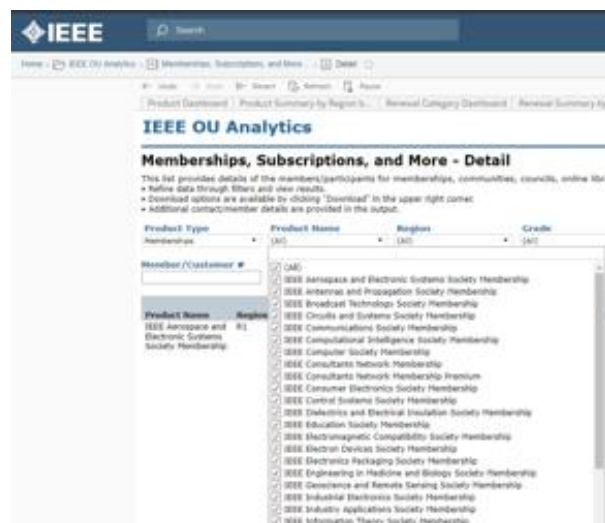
◆IEEE

Search

Home › IEEE OU Analytics › Memberships, Subscriptions, and More - › Detail

Undo Redo Reset Refresh Pause

Product Dashboard | Product Summary by Region & | Renewal Category Dashboard | Renewal Summary by

IEEE OU Analytics

Memberships, Subscriptions, and More - Detail

This list provides details of the members/participants for memberships, communities, councils, online lib
• Refine data through filters and view results.
• Download options are available by clicking "Download" in the upper right corner.
• Additional contact/member details are provided in the output.

Product Type
Memberships

Product Name
(All)

Region
(All)

Grade
(All)

Member/Customer #

| Product Name | Region |
|---|---|
| IEEE Aerospace and Electronic Systems Society Membership | R1 |

(All)
IEEE Aerospace and Electronic Systems Society Membership
IEEE Antennas and Propagation Society Membership
IEEE Broadcast Technology Society Membership
IEEE Circuits and Systems Society Membership
IEEE Communications Society Membership
IEEE Computational Intelligence Society Membership
IEEE Computer Society Membership
IEEE Consultants Network Membership
IEEE Consultants Network Membership Premium
IEEE Consumer Electronics Society Membership
IEEE Control Systems Society Membership
IEEE Dielectrics and Electrical Insulation Society Membership
IEEE Education Society Membership
IEEE Electromagnetic Compatibility Society Membership
IEEE Electron Devices Society Membership
IEEE Electronics Packaging Society Membership
IEEE Engineering in Medicine and Biology Society Membership
IEEE Geoscience and Remote Sensing Society Membership
IEEE Industrial Electronics Society Membership
IEEE Industry Applications Society Membership
IEEE Information Theory Society Membership